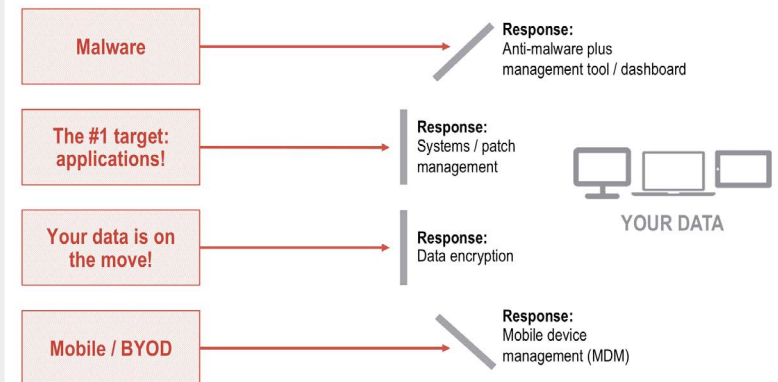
Malware

Response:
Anti-malware plus management tool / dashboard

The #1 target: applications!

Response:
Systems / patch management

YOUR DATA

Your data is on the move!

Response:
Data encryption

Mobile / BYOD

Response:
Mobile device management (MDM)